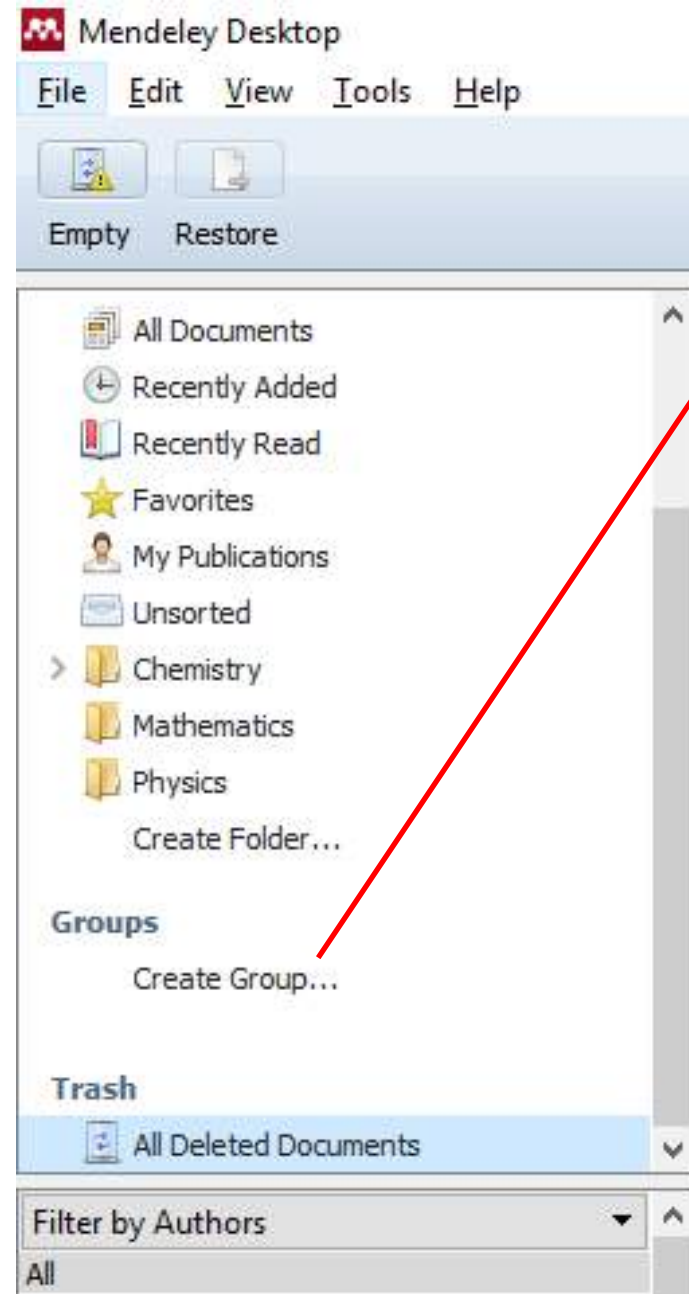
Mendeley Desktop
File Edit View Tools Help
Empty Restore

All Documents
Recently Added
Recently Read
Favorites
My Publications
Unsorted
Chemistry
Mathematics
Physics
Create Folder...

Groups
Create Group...

Trash
All Deleted Documents

Filter by Authors
All